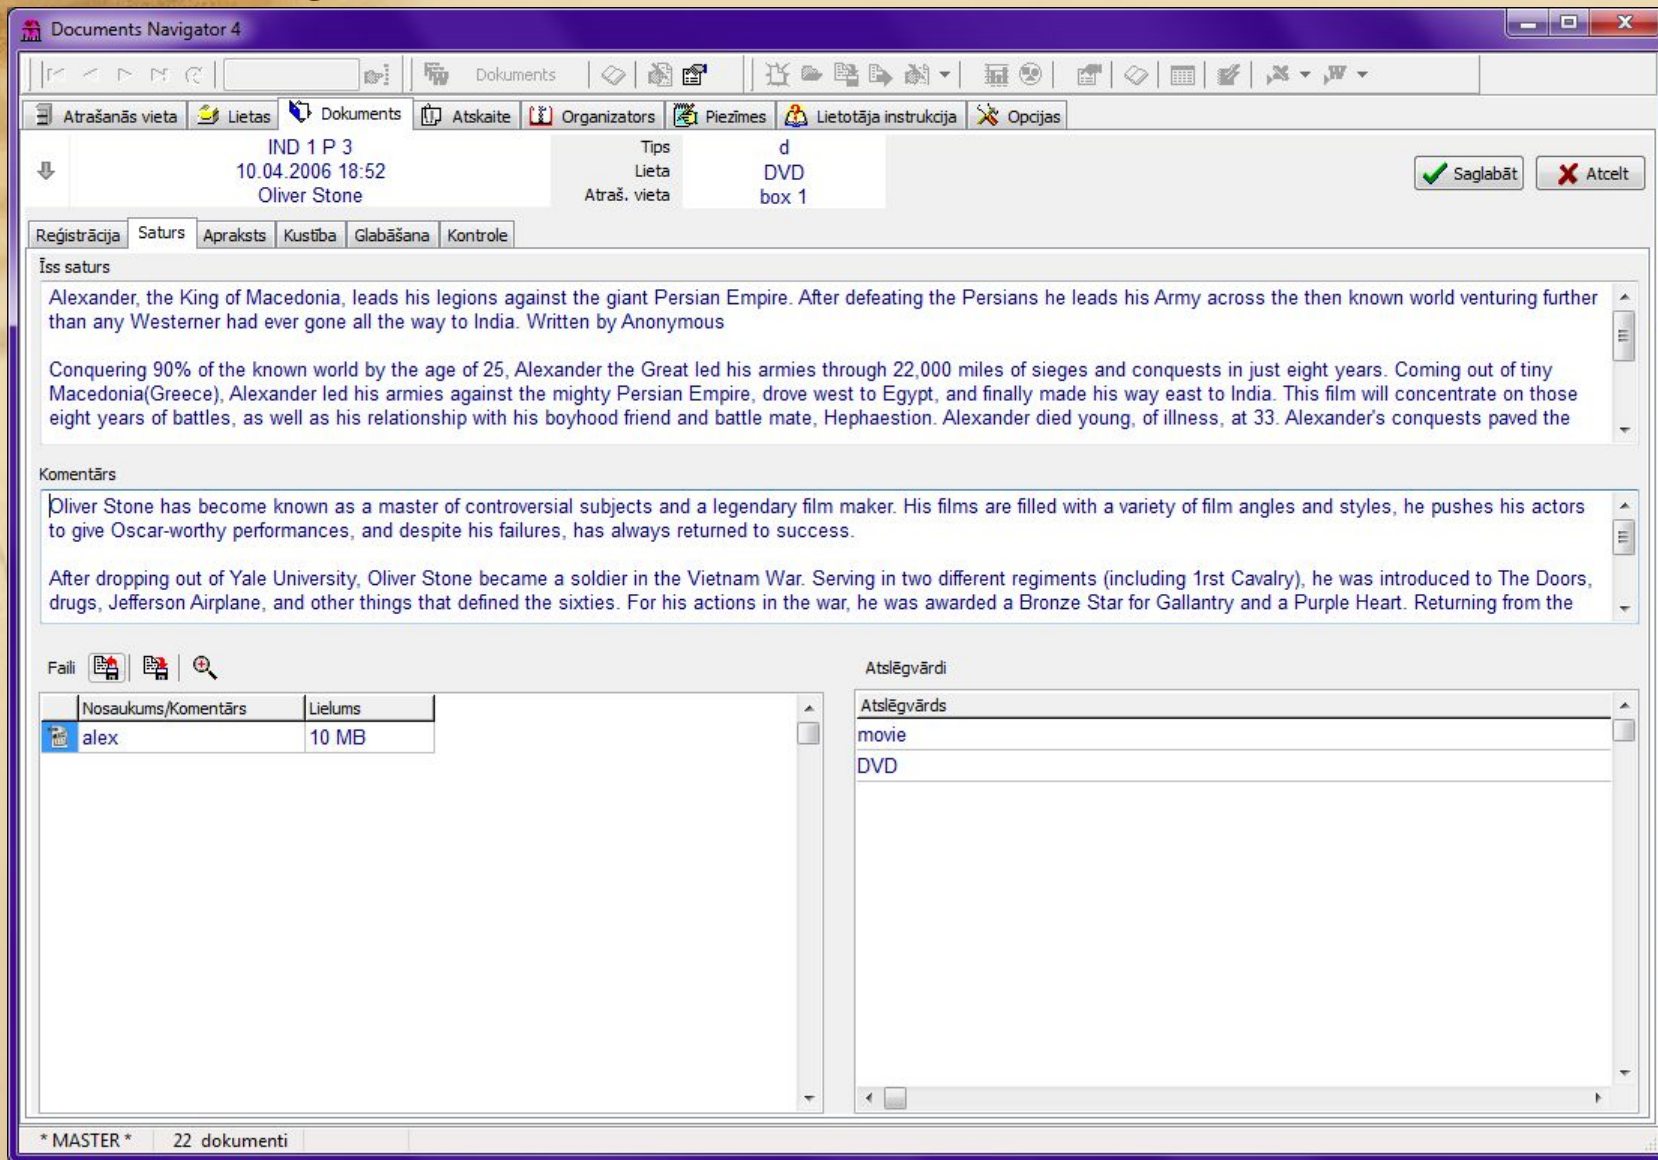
Documents Navigator 4

Dokuments

Atrašanās vieta | Lietas | Dokuments | Atskaite | Organizators | Piezīmes | Lietotāja instrukcija | Opcijas

IND 1 P 3
10.04.2006 18:52
Oliver Stone

Tips d
Lieta DVD
Atraš. vieta box 1

Saglabāt
Atcelt

Reģistrācija | Saturs | Apraksts | Kustība | Glabāšana | Kontrole

Īss saturs

Alexander, the King of Macedonia, leads his legions against the giant Persian Empire. After defeating the Persians he leads his Army across the then known world venturing further than any Westerner had ever gone all the way to India. Written by Anonymous

Conquering 90% of the known world by the age of 25, Alexander the Great led his armies through 22,000 miles of sieges and conquests in just eight years. Coming out of tiny Macedonia(Greece), Alexander led his armies against the mighty Persian Empire, drove west to Egypt, and finally made his way east to India. This film will concentrate on those eight years of battles, as well as his relationship with his boyhood friend and battle mate, Hephaestion. Alexander died young, of illness, at 33. Alexander's conquests paved the

Komentārs

Oliver Stone has become known as a master of controversial subjects and a legendary film maker. His films are filled with a variety of film angles and styles, he pushes his actors to give Oscar-worthy performances, and despite his failures, has always returned to success.

After dropping out of Yale University, Oliver Stone became a soldier in the Vietnam War. Serving in two different regiments (including 1rst Cavalry), he was introduced to The Doors, drugs, Jefferson Airplane, and other things that defined the sixties. For his actions in the war, he was awarded a Bronze Star for Gallantry and a Purple Heart. Returning from the

Faili

| Nosaukums/Komentārs | Lielums |
|---|---|
| alex | 10 MB |

Atslēgvārdi

| Atslēgvārds |
|---|
| movie |
| DVD |

* MASTER * 22 dokumenti